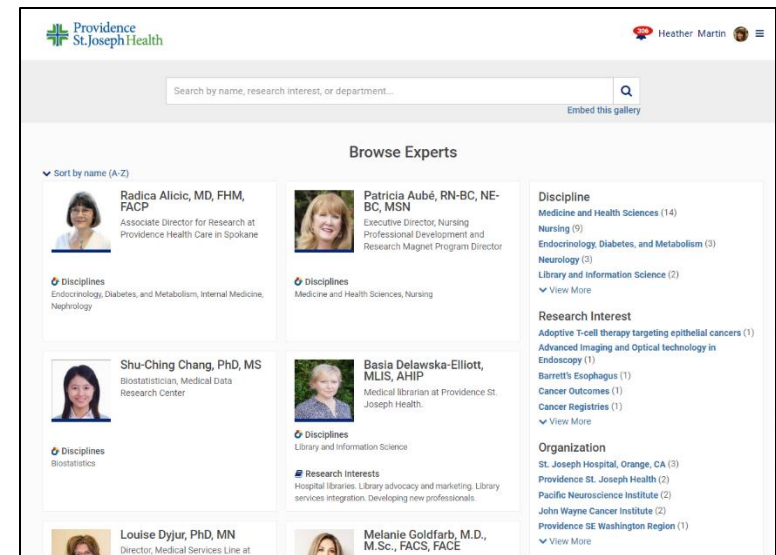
Providence St. Joseph Health

306 Heather Martin

Search by name, research interest, or department...

Embed this gallery

Browse Experts

Sort by name (A-Z)

Radica Alicic, MD, FHM, FACP
Associate Director for Research at Providence Health Care in Spokane

Disciplines
Endocrinology, Diabetes, and Metabolism, Internal Medicine, Nephrology

Patricia Aubé, RN-BC, NE-BC, MSN
Executive Director, Nursing Professional Development and Research Magnet Program Director

Disciplines
Medicine and Health Sciences, Nursing

Shu-Ching Chang, PhD, MS
Biostatistician, Medical Data Research Center

Disciplines
Biostatistics

Basia Delawska-Elliott, MLIS, AHIP
Medical librarian at Providence St. Joseph Health.

Disciplines
Library and Information Science

Research Interests
Hospital libraries. Library advocacy and marketing. Library services integration. Developing new professionals.

Louise Dyjur, PhD, MN
Director, Medical Services Line at

Melanie Goldfarb, M.D., M.Sc., FACS, FACE

Discipline
Medicine and Health Sciences (14)
Nursing (9)
Endocrinology, Diabetes, and Metabolism (3)
Neurology (3)
Library and Information Science (2)
View More

Research Interest
Adoptive T-cell therapy targeting epithelial cancers (1)
Advanced Imaging and Optical technology in Endoscopy (1)
Barrett's Esophagus (1)
Cancer Outcomes (1)
Cancer Registries (1)
View More

Organization
St. Joseph Hospital, Orange, CA (3)
Providence St. Joseph Health (2)
Pacific Neuroscience Institute (2)
John Wayne Cancer Institute (2)
Providence SE Washington Region (1)
View More